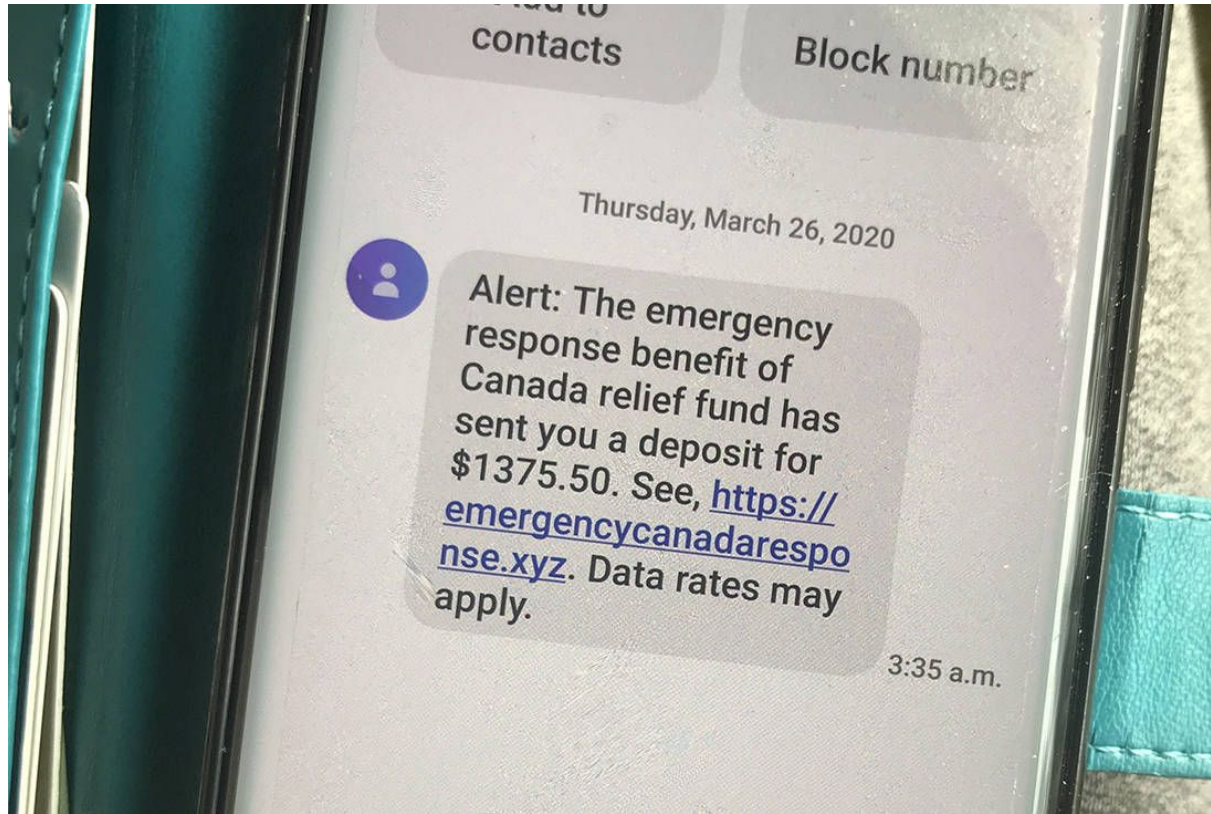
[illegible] contacts

Block number

Thursday, March 26, 2020

Alert: The emergency response benefit of Canada relief fund has sent you a deposit for \$1375.50. See, https://emergencycanadaresponse.xyz. Data rates may apply.

3:35 a.m.